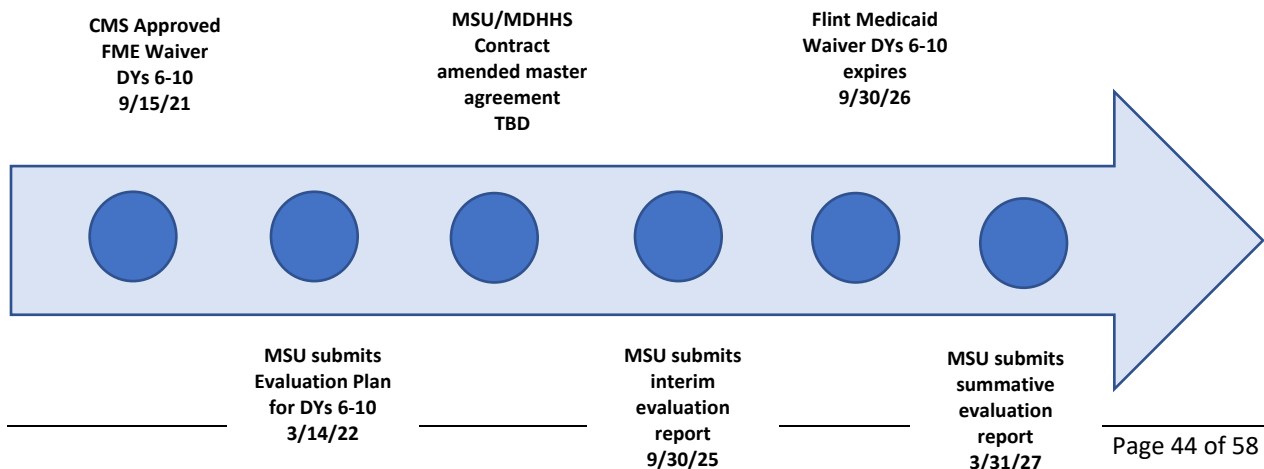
CMS Approved FME Waiver DYs 6-10 9/15/21

MSU/MDHHS Contract amended master agreement TBD

Flint Medicaid Waiver DYs 6-10 expires 9/30/26

MSU submits Evaluation Plan for DYs 6-10 3/14/22

MSU submits interim evaluation report 9/30/25

MSU submits summative evaluation report 3/31/27

Page 44 of 58